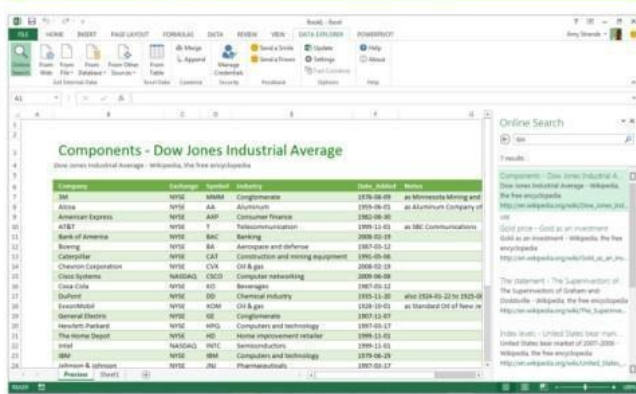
Book1 - Excel

FILE HOME INSERT PAGE LAYOUT FORMULAS DATA REVIEW VIEW DATA EXPLORER POWERPIVOT

Amy Strande

Online Search From Web From File From Database From Other Sources From Table Merge Append Manage Credentials Send a Smile Send a Frown Update Settings Fast Combine Help About

Get External Data Excel Data Combine Security Feedback Options Help

A1

Components - Dow Jones Industrial Average

Dow Jones Industrial Average - Wikipedia, the free encyclopedia

| Company | Exchange | Symbol | Industry | Date_Added | Notes |
|---|---|---|---|---|---|
| 3M | NYSE | MMM | Conglomerate | 1976-08-09 | as Minnesota Mining and |
| Alcoa | NYSE | AA | Aluminum | 1959-06-01 | as Aluminum Company of |
| American Express | NYSE | AXP | Consumer finance | 1982-08-30 | |
| AT&T | NYSE | T | Telecommunication | 1999-11-01 | as SBC Communications |
| Bank of America | NYSE | BAC | Banking | 2008-02-19 | |
| Boeing | NYSE | BA | Aerospace and defense | 1987-03-12 | |
| Caterpillar | NYSE | CAT | Construction and mining equipment | 1991-05-06 | |
| Chevron Corporation | NYSE | CVX | Oil & gas | 2008-02-19 | |
| Cisco Systems | NASDAQ | CSCO | Computer networking | 2009-06-08 | |
| Coca-Cola | NYSE | KO | Beverages | 1987-03-12 | |
| DuPont | NYSE | DD | Chemical industry | 1935-11-20 | also 1924-01-22 to 1925-0 |
| ExxonMobil | NYSE | XOM | Oil & gas | 1928-10-01 | as Standard Oil of New Je |
| General Electric | NYSE | GE | Conglomerate | 1907-11-07 | |
| Hewlett-Packard | NYSE | HPQ | Computers and technology | 1997-03-17 | |
| The Home Depot | NYSE | HD | Home improvement retailer | 1999-11-01 | |
| Intel | NASDAQ | INTC | Semiconductors | 1999-11-01 | |
| IBM | NYSE | IBM | Computers and technology | 1979-06-29 | |
| Johnson & Johnson | NYSE | JNJ | Pharmaceuticals | 1997-03-17 | |

Preview Sheet1

READY

Online Search

dow

7 results

Components - Dow Jones Industrial A... Dow Jones Industrial Average - Wikipedia, the free encyclopedia http://en.wikipedia.org/wiki/Dow_Jones_Ind...

Gold price - Gold as an investment Gold as an investment - Wikipedia, the free encyclopedia http://en.wikipedia.org/wiki/Gold_as_an_inv...

The statement - The Superinvestors of... The Superinvestors of Graham-and-Doddsville - Wikipedia, the free encyclopedia http://en.wikipedia.org/wiki/The_Superinve...

Index levels - United States bear mark... United States bear market of 2007-2009 - Wikipedia, the free encyclopedia http://en.wikipedia.org/wiki/United_States_...